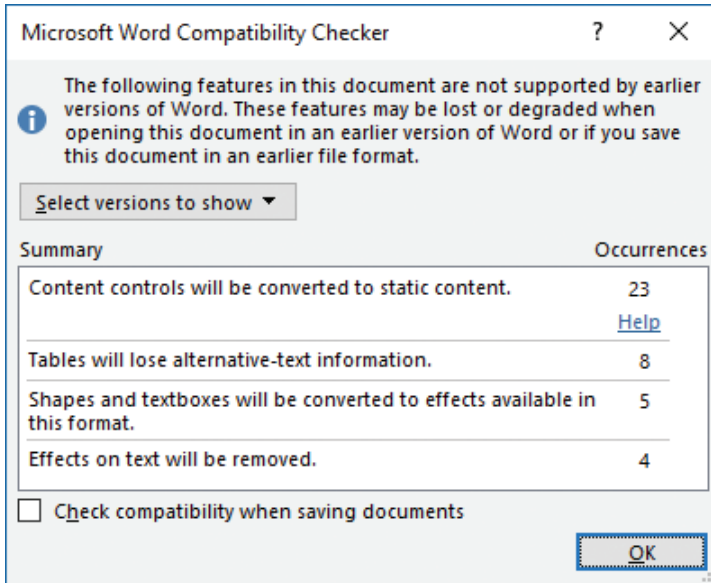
Microsoft Word Compatibility Checker ? X

The following features in this document are not supported by earlier versions of Word. These features may be lost or degraded when opening this document in an earlier version of Word or if you save this document in an earlier file format.

Select versions to show ▼

| Summary | Occurrences |
|---|---|
| Content controls will be converted to static content. | 23 Help |
| Tables will lose alternative-text information. | 8 |
| Shapes and textboxes will be converted to effects available in this format. | 5 |
| Effects on text will be removed. | 4 |

Check compatibility when saving documents

OK